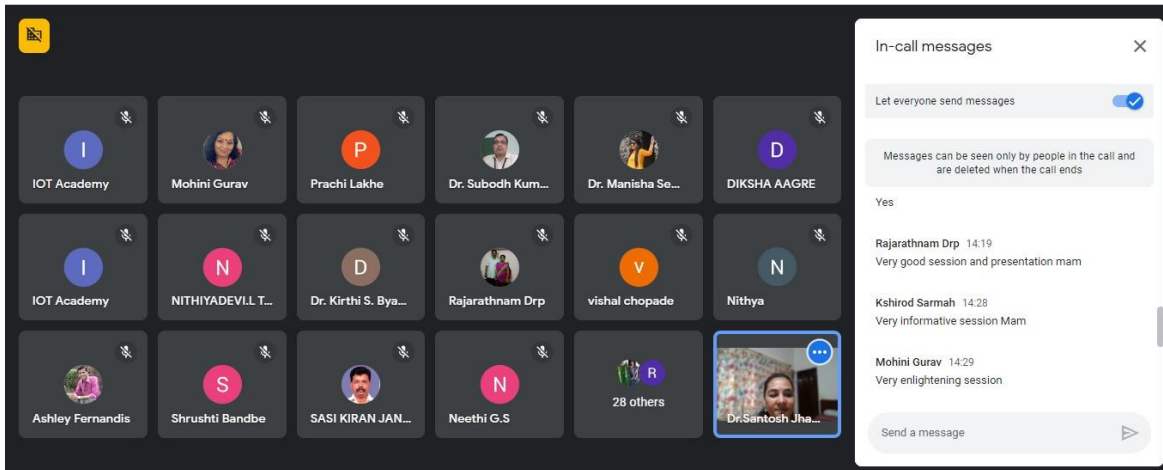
I
IOT Academy

Mohini Gurav

P
Prachi Lakhe

Dr. Subodh Kum...

Dr. Manisha Se...

D
DIKSHA AAGRE

I
IOT Academy

N
NITHIYADEVI.L T...

D
Dr. Kirthi S. Bya...

Rajarathnam Drp

V
vishal chopade

N
Nithya

Ashley Fernandis

S
Shrushti Bandbe

SASI KIRAN JAN...

N
Neethi G.S

R
28 others

Dr.Santosh Jha...

In-call messages

Let everyone send messages

Messages can be seen only by people in the call and are deleted when the call ends

Yes

Rajarathnam Drp 14:19
Very good session and presentation mam

Kshirod Sarmah 14:28
Very informative session Mam

Mohini Gurav 14:29
Very enlightening session

Send a message